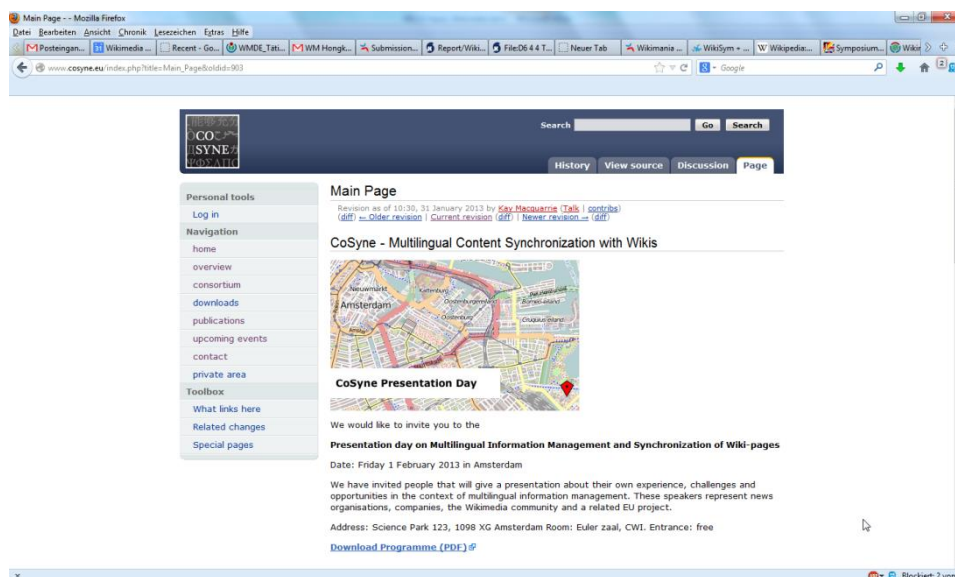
Main Page - - Mozilla Firefox

Datei Bearbeiten Ansicht Chronik Lesezeichen Extras Hilfe

Posteingan... | Wikimedia ... | Recent - Go... | WMDE_Täti... | WM Hongk... | Submission... | Report/Wiki... | File:D6 4 4 T... | Neuer Tab | Wikimania ... | WikiSym + ... | Wikipedia:... | Symposium... | Wikir

www.cosyne.eu/index.php?title=Main_Page&oldid=903

Google

CO
SYNE

Search Go Search

History View source Discussion Page

Personal tools
Log in
Navigation
home
overview
consortium
downloads
publications
upcoming events
contact
private area
Toolbox
What links here
Related changes
Special pages

Main Page

Revision as of 10:30, 31 January 2013 by Kay Macquarrie (Talk | contribs)
(diff) ← Older revision | Current revision (diff) | Newer revision → (diff)

CoSyne - Multilingual Content Synchronization with Wikis

Neuwmarkt
Kattenburg
Amsterdam
Oostenburgermiddel
Oostenburg
Cruquius-eiland

CoSyne Presentation Day

We would like to invite you to the

Presentation day on Multilingual Information Management and Synchronization of Wiki-pages

Date: Friday 1 February 2013 in Amsterdam

We have invited people that will give a presentation about their own experience, challenges and opportunities in the context of multilingual information management. These speakers represent news organisations, companies, the Wikimedia community and a related EU project.

Address: Science Park 123, 1098 XG Amsterdam Room: Euler zaal, CWI. Entrance: free

Download Programme (PDF)

Blockiert: 2 von